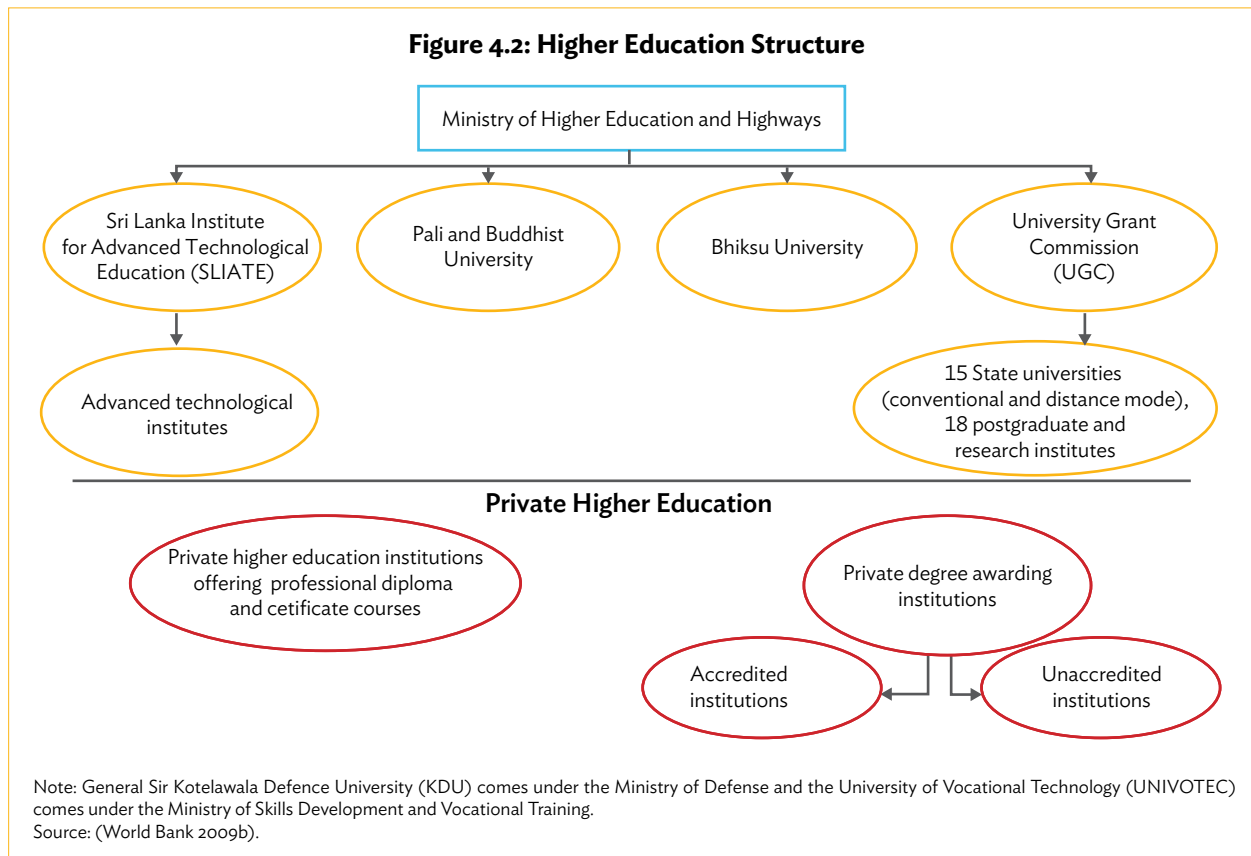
Figure 4.2: Higher Education Structure

Ministry of Higher Education and Highways

Sri Lanka Institute for Advanced Technological Education (SLIATE)

Pali and Buddhist University

Bhiksu University

University Grant Commission (UGC)

Advanced technological institutes

15 State universities (conventional and distance mode), 18 postgraduate and research institutes

Private Higher Education

Private higher education institutions offering professional diploma and cetificate courses

Private degree awarding institutions

Accredited institutions

Unaccredited institutions

Note: General Sir Kotelawala Defence University (KDU) comes under the Ministry of Defense and the University of Vocational Technology (UNIVOTEC) comes under the Ministry of Skills Development and Vocational Training.
Source: (World Bank 2009b).